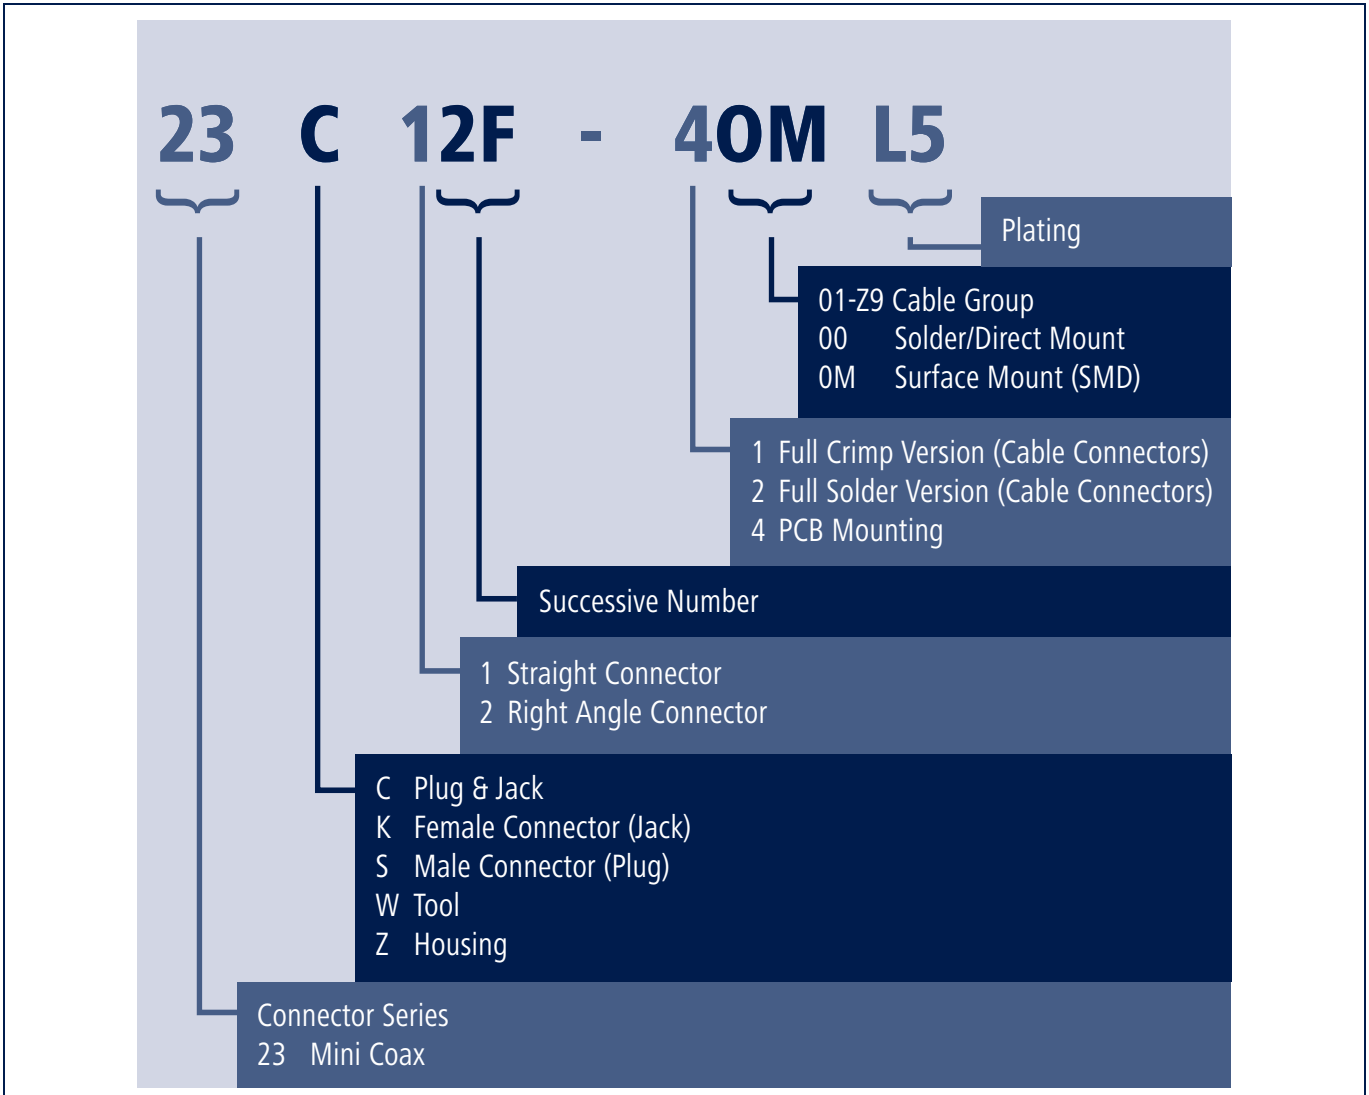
23 C 12F - 40M L5

Plating

01-Z9 Cable Group
00 Solder/Direct Mount
0M Surface Mount (SMD)

1 Full Crimp Version (Cable Connectors)
2 Full Solder Version (Cable Connectors)
4 PCB Mounting

Successive Number

1 Straight Connector
2 Right Angle Connector

C Plug & Jack
K Female Connector (Jack)
S Male Connector (Plug)
W Tool
Z Housing

Connector Series
23 Mini Coax